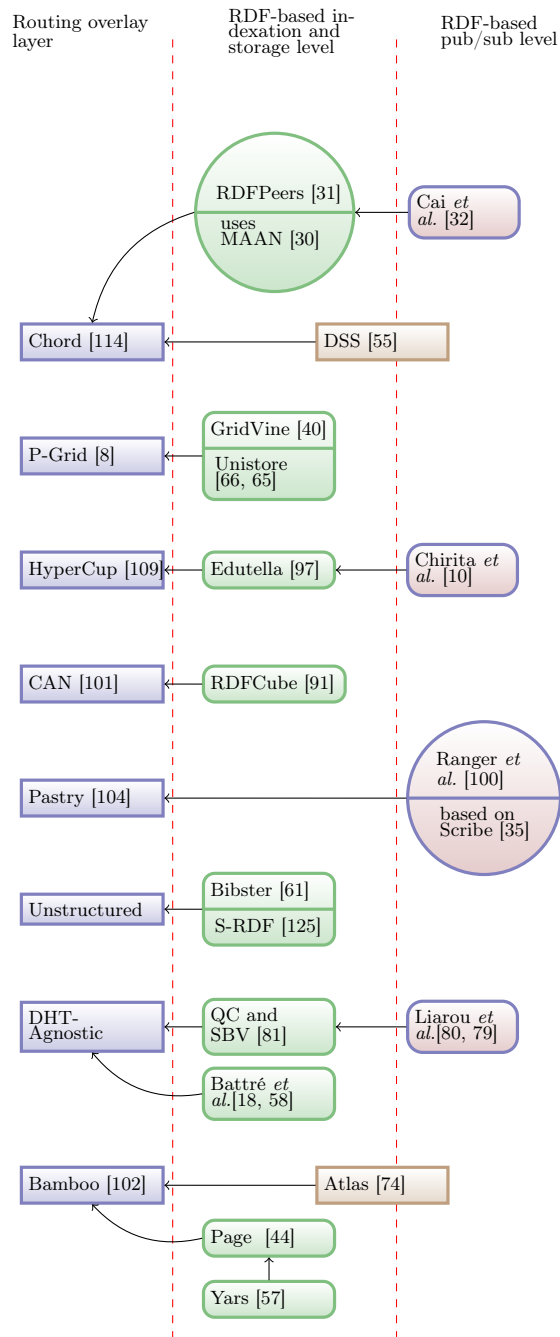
Routing overlay layer

RDF-based indexation and storage level

RDF-based pub/sub level

RDFPeers [31]

uses MAAN [30]

Cai *et al.* [32]

Chord [114]

DSS [55]

GridVine [40]

Unistore [66, 65]

P-Grid [8]

HyperCup [109]

Edutella [97]

Chirita *et al.* [10]

CAN [101]

RDFCube [91]

Ranger *et al.* [100]

based on Scribe [35]

Pastry [104]

Bibster [61]

S-RDF [125]

Unstructured

DHT-Agnostic

QC and SBV [81]

Liarou *et al.*[80, 79]

Battré *et al.*[18, 58]

Bamboo [102]

Atlas [74]

Page [44]

Yars [57]